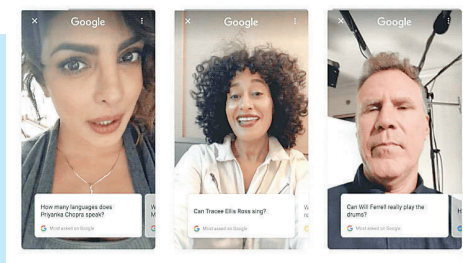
× Google ⋮

How many languages does Priyanka Chopra speak?

Most asked on Google

W
M

× Google ⋮

Can Tracee Ellis Ross sing?

Most asked on Google

× Google ⋮

Can Will Ferrell really play the drums?

Most asked on Google